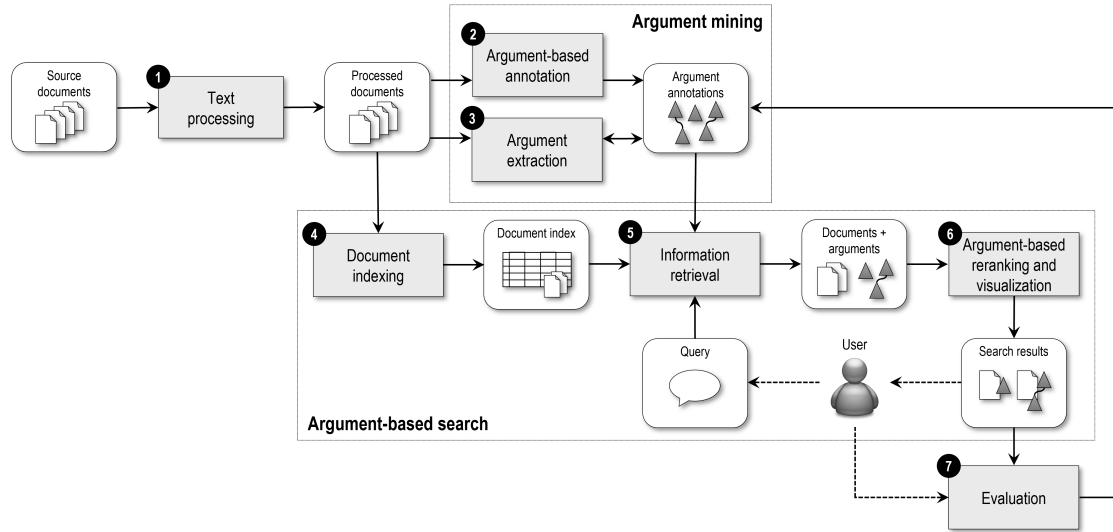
Argument mining

Source documents

1 Text processing

Processed documents

2 Argument-based annotation

3 Argument extraction

Argument annotations

4 Document indexing

Document index

5 Information retrieval

Documents + arguments

6 Argument-based reranking and visualization

Query

User

Search results

Argument-based search

7 Evaluation